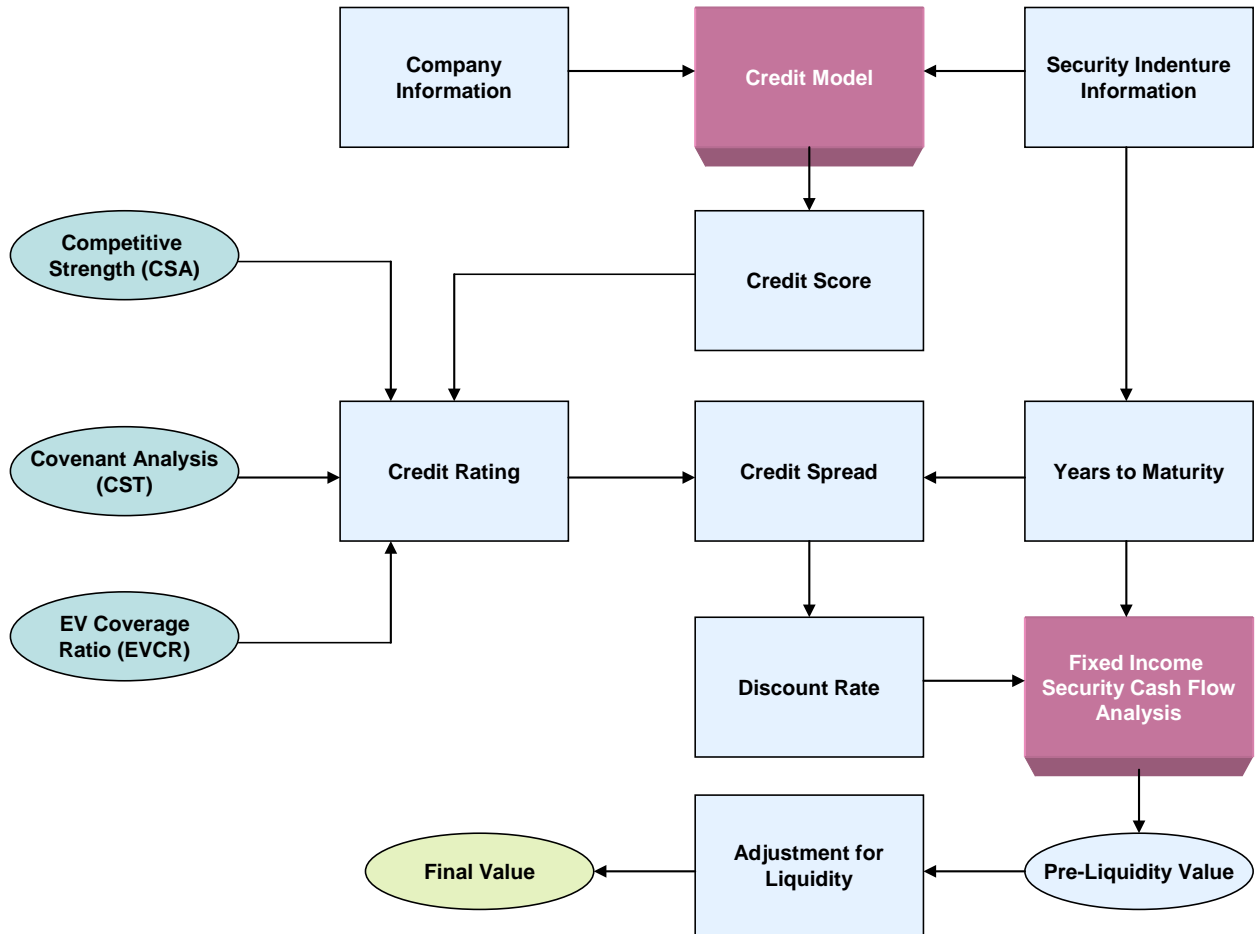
Company Information

Credit Model

Security Indenture Information

Competitive Strength (CSA)

Credit Score

Covenant Analysis (CST)

Credit Rating

Credit Spread

Years to Maturity

EV Coverage Ratio (EVCR)

Discount Rate

Fixed Income Security Cash Flow Analysis

Final Value

Adjustment for Liquidity

Pre-Liquidity Value